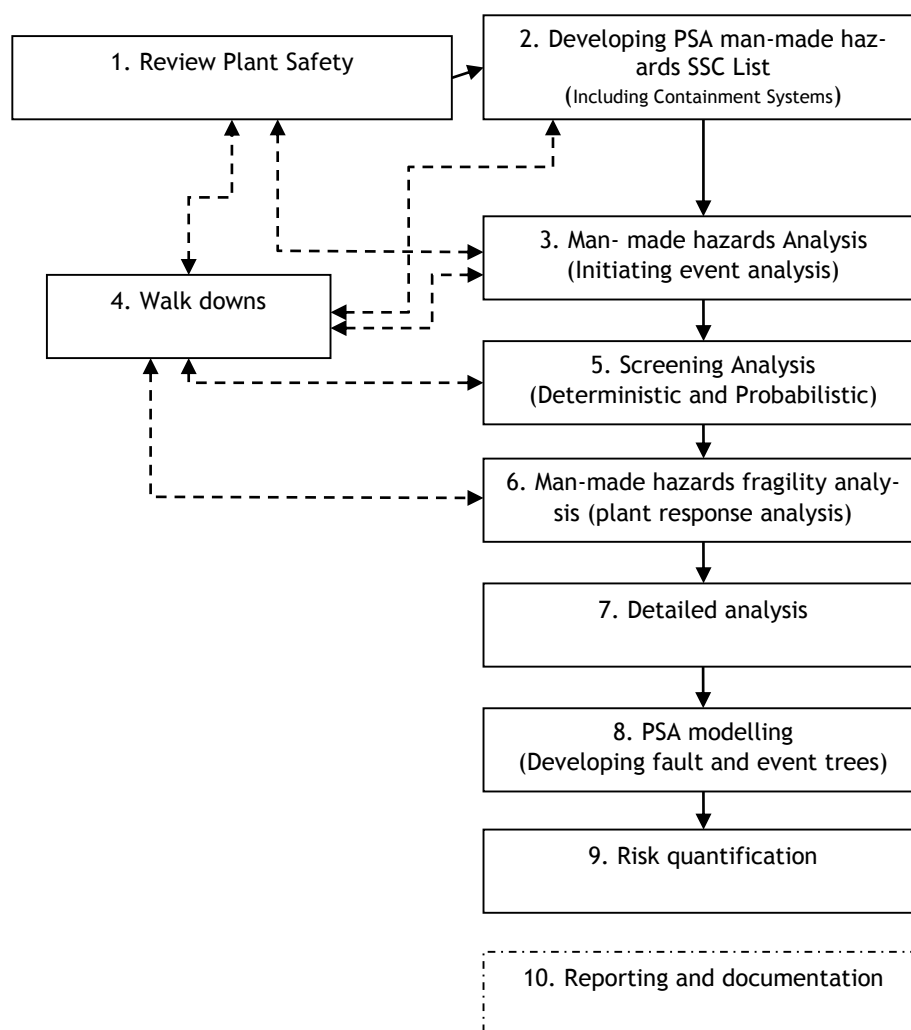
1. Review Plant Safety

2. Developing PSA man-made hazards SSC List
(Including Containment Systems)

3. Man- made hazards Analysis
(Initiating event analysis)

4. Walk downs

5. Screening Analysis
(Deterministic and Probabilistic)

6. Man-made hazards fragility analysis (plant response analysis)

7. Detailed analysis

8. PSA modelling
(Developing fault and event trees)

9. Risk quantification

10. Reporting and documentation